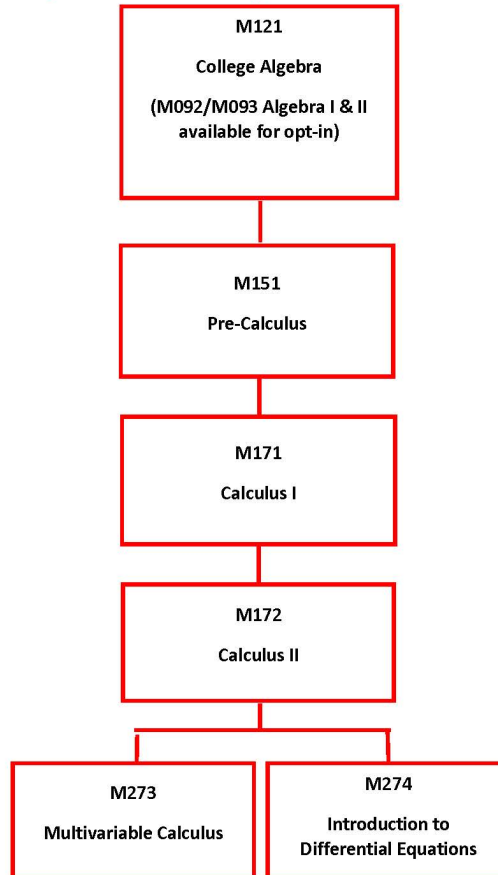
M121

College Algebra

(M092/M093 Algebra I & II available for opt-in)

M151

Pre-Calculus

M171

Calculus I

M172

Calculus II

M273

Multivariable Calculus

M274

Introduction to Differential Equations